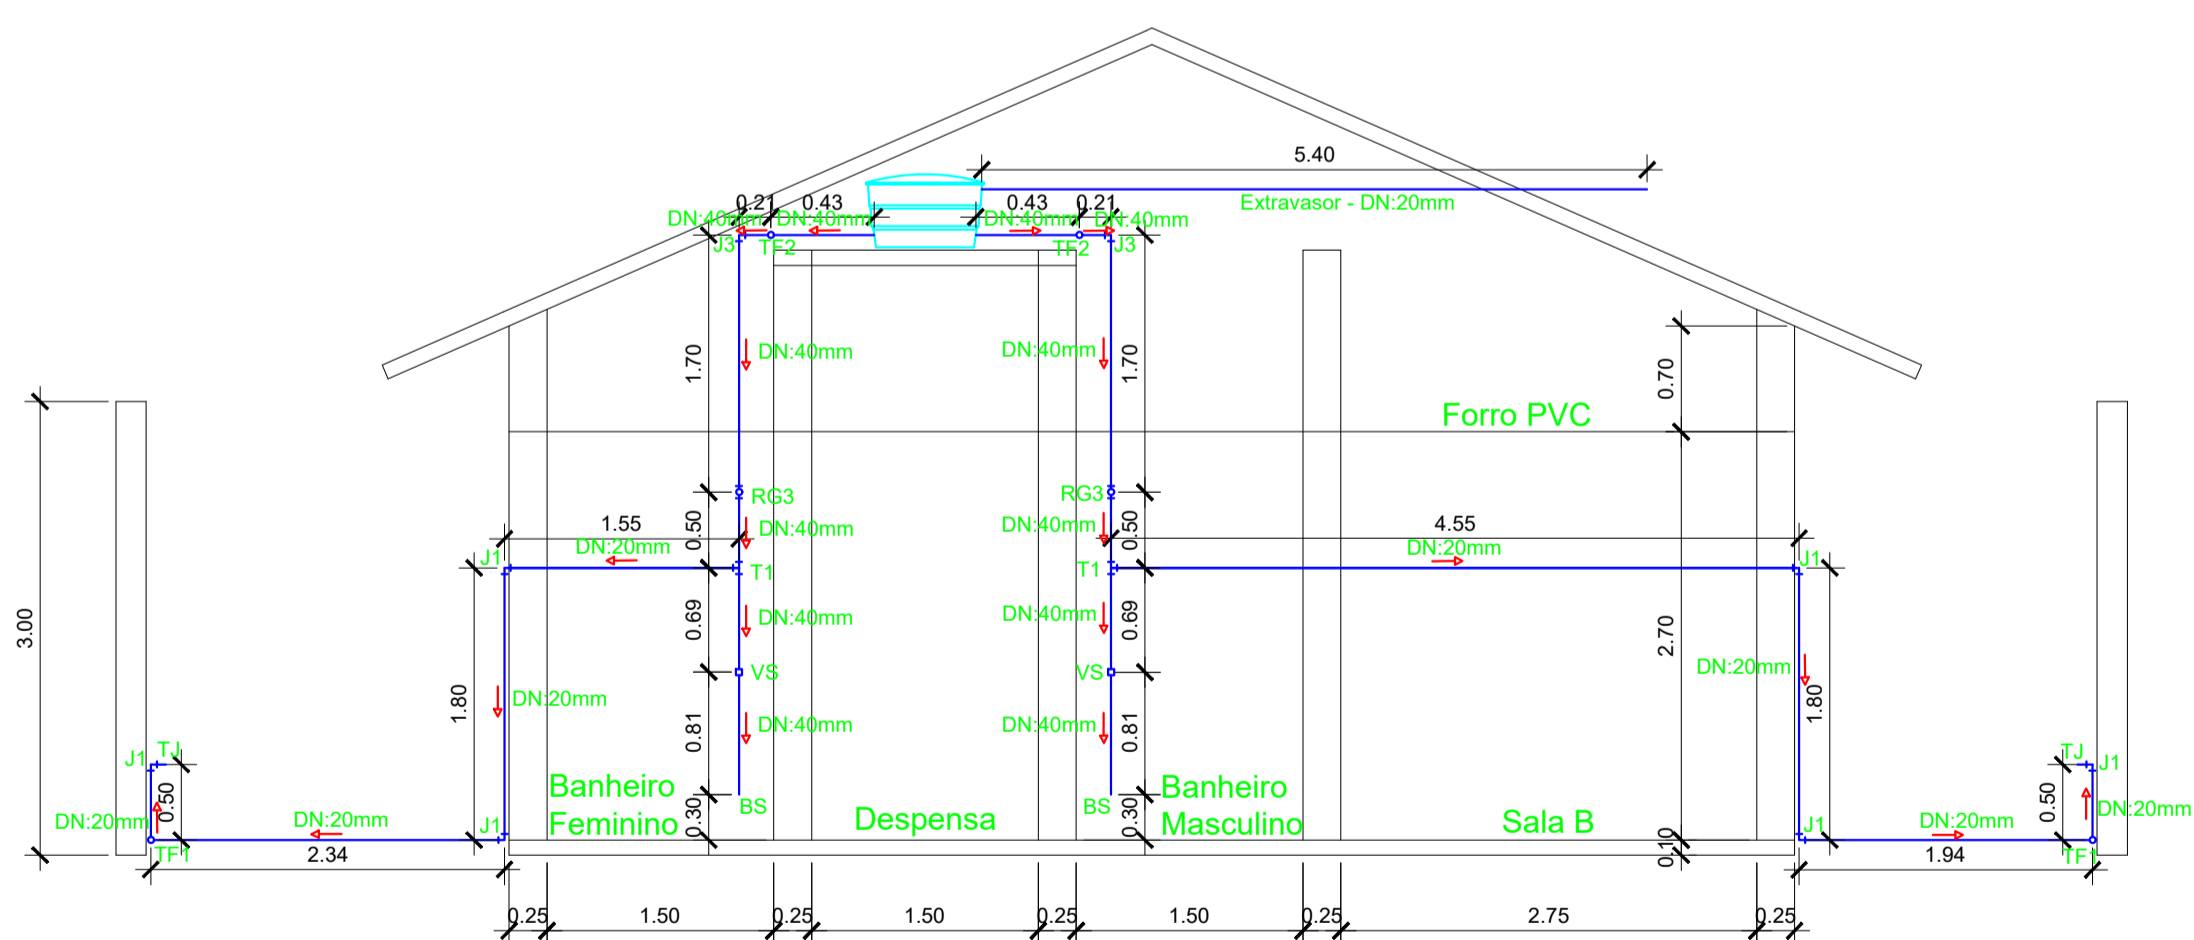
5.40
Extravasor - DN:20mm
0.21 0.43 0.43 0.21
DN:40mm DN:40mm DN:40mm DN:40mm
J3 TF2 TF2 J3
1.70 DN:40mm DN:40mm 1.70
0.70
Forro PVC
3.00
RG3 RG3
1.55 DN:40mm DN:40mm 4.55
DN:20mm 0.50 0.50 DN:20mm
J1 T1 T1 J1
0.69 DN:40mm DN:40mm 0.69
2.70
VS VS DN:20mm
1.80 DN:20mm 1.80
0.81 DN:40mm DN:40mm 0.81
J1 TJ TJ J1
0.50 Banheiro Feminino BS Despensa BS Banheiro Masculino Sala B 0.50 DN:20mm
DN:20mm DN:20mm J1 0.30 0.30 J1 DN:20mm
TF1 2.34 0.10 1.94 TF1
0.25 1.50 0.25 1.50 0.25 1.50 0.25 2.75 0.25